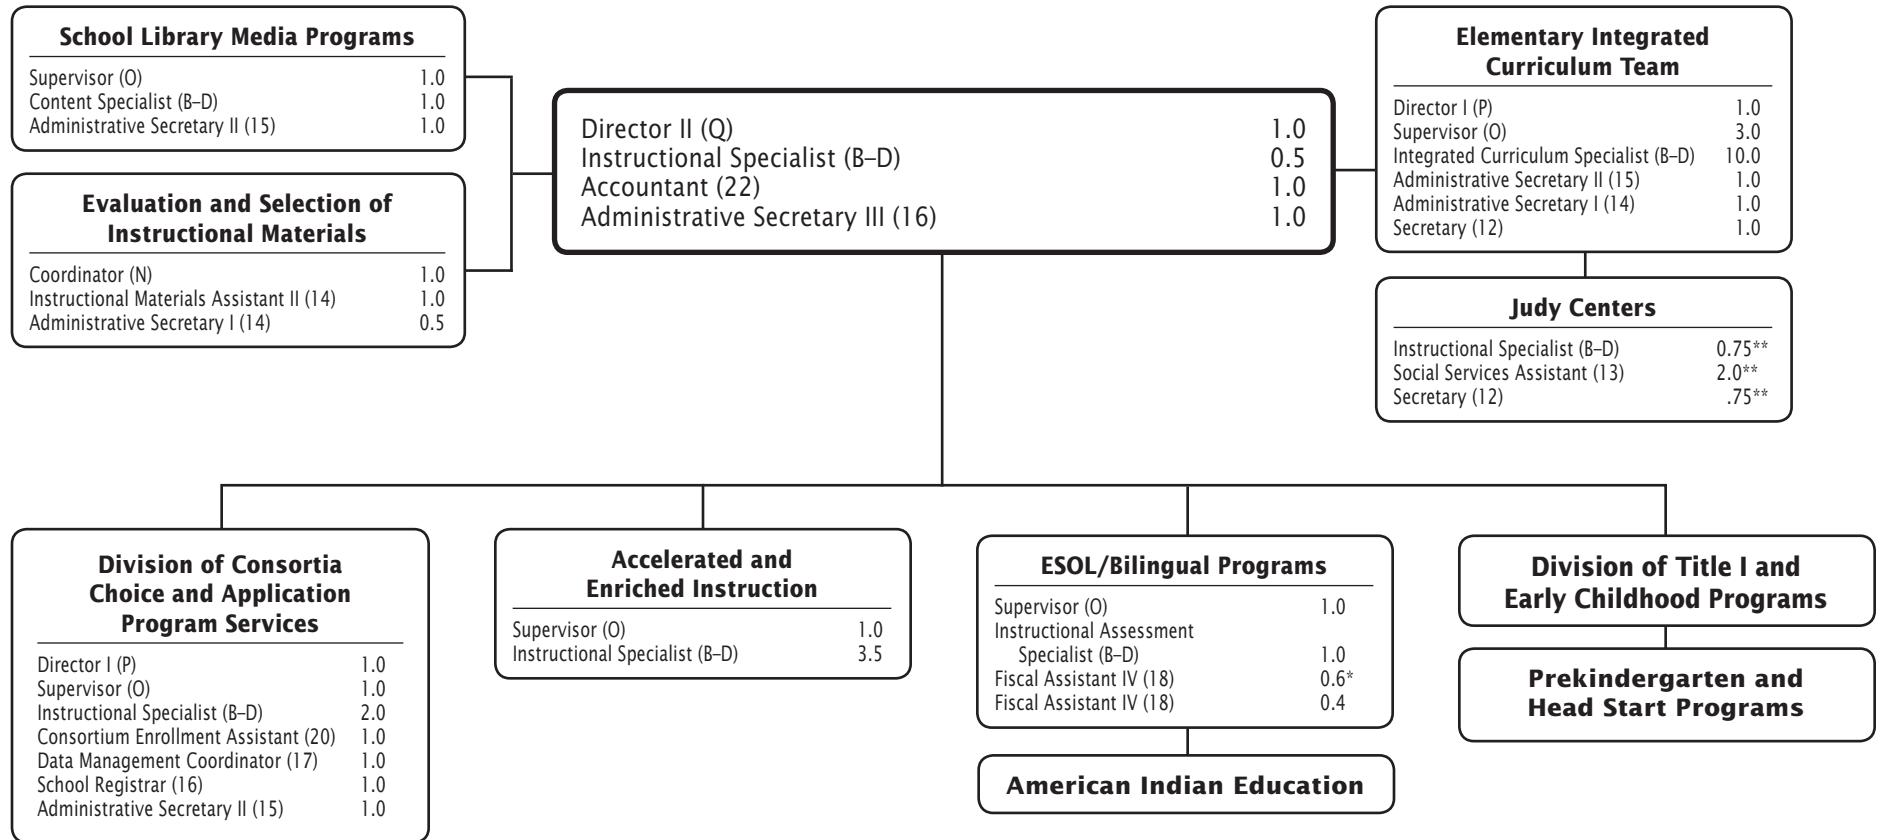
**School Library Media Programs**

| | |
|---|---|
| Supervisor (O) | 1.0 |
| Content Specialist (B–D) | 1.0 |
| Administrative Secretary II (15) | 1.0 |

**Evaluation and Selection of Instructional Materials**

| | |
|---|---|
| Coordinator (N) | 1.0 |
| Instructional Materials Assistant II (14) | 1.0 |
| Administrative Secretary I (14) | 0.5 |

| | |
|---|---|
| Director II (Q) | 1.0 |
| Instructional Specialist (B–D) | 0.5 |
| Accountant (22) | 1.0 |
| Administrative Secretary III (16) | 1.0 |

**Elementary Integrated Curriculum Team**

| | |
|---|---|
| Director I (P) | 1.0 |
| Supervisor (O) | 3.0 |
| Integrated Curriculum Specialist (B–D) | 10.0 |
| Administrative Secretary II (15) | 1.0 |
| Administrative Secretary I (14) | 1.0 |
| Secretary (12) | 1.0 |

**Judy Centers**

| | |
|---|---|
| Instructional Specialist (B–D) | 0.75** |
| Social Services Assistant (13) | 2.0** |
| Secretary (12) | .75** |

**Division of Consortia Choice and Application Program Services**

| | |
|---|---|
| Director I (P) | 1.0 |
| Supervisor (O) | 1.0 |
| Instructional Specialist (B–D) | 2.0 |
| Consortium Enrollment Assistant (20) | 1.0 |
| Data Management Coordinator (17) | 1.0 |
| School Registrar (16) | 1.0 |
| Administrative Secretary II (15) | 1.0 |

**Accelerated and Enriched Instruction**

| | |
|---|---|
| Supervisor (O) | 1.0 |
| Instructional Specialist (B–D) | 3.5 |

**ESOL/Bilingual Programs**

| | |
|---|---|
| Supervisor (O) | 1.0 |
| Instructional Assessment Specialist (B–D) | 1.0 |
| Fiscal Assistant IV (18) | 0.6* |
| Fiscal Assistant IV (18) | 0.4 |

**American Indian Education**

**Division of Title I and Early Childhood Programs**

**Prekindergarten and Head Start Programs**